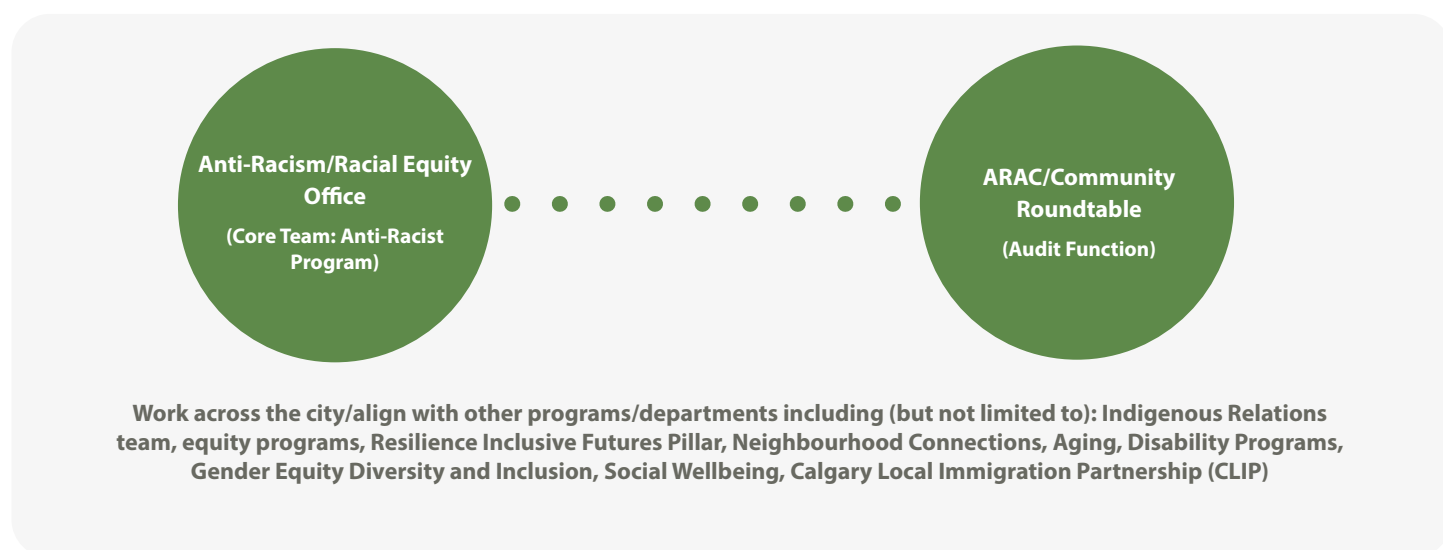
Anti-Racism/Racial Equity Office

(Core Team: Anti-Racist Program)

ARAC/Community Roundtable

(Audit Function)

Work across the city/align with other programs/departments including (but not limited to): Indigenous Relations team, equity programs, Resilience Inclusive Futures Pillar, Neighbourhood Connections, Aging, Disability Programs, Gender Equity Diversity and Inclusion, Social Wellbeing, Calgary Local Immigration Partnership (CLIP)